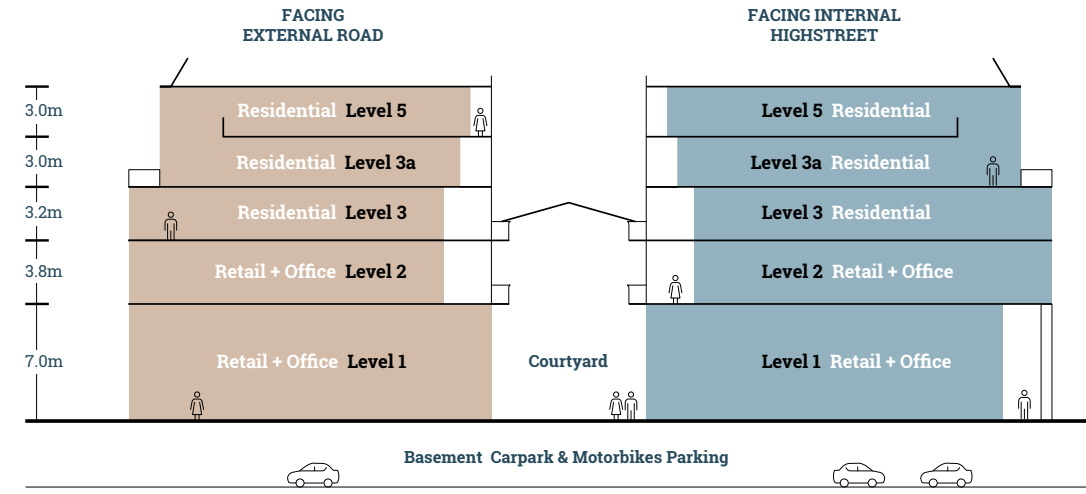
FACING EXTERNAL ROAD

FACING INTERNAL HIGHSTREET

3.0m
3.0m
3.2m
3.8m
7.0m

Residential Level 5
Residential Level 3a
Residential Level 3
Retail + Office Level 2
Retail + Office Level 1

Courtyard

Level 5 Residential
Level 3a Residential
Level 3 Residential
Level 2 Retail + Office
Level 1 Retail + Office

Basement Carpark & Motorbikes Parking